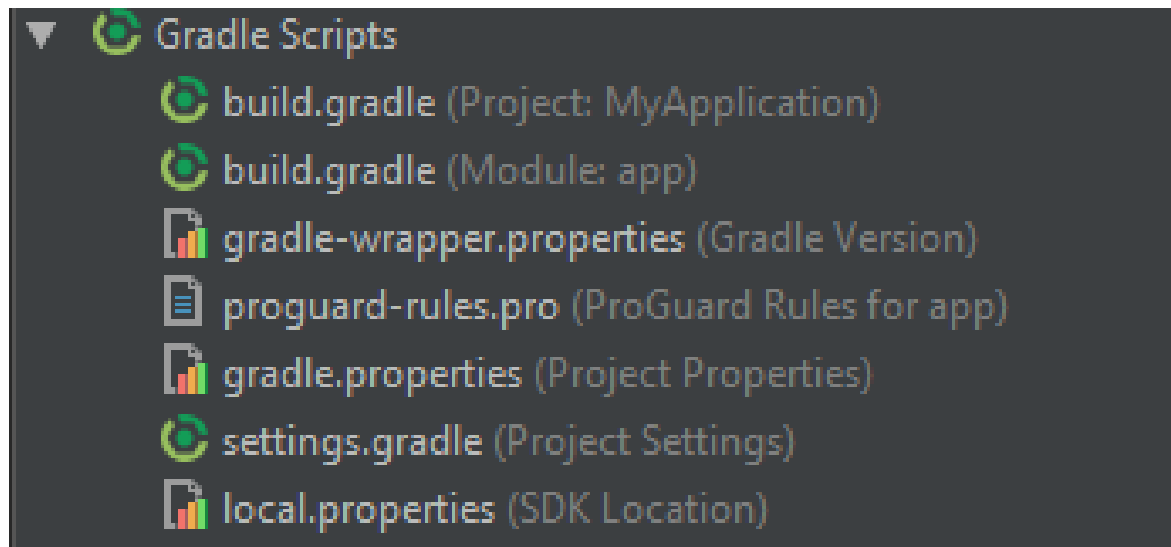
Gradle Scripts

build.gradle (Project: MyApplication)

build.gradle (Module: app)

gradle-wrapper.properties (Gradle Version)

proguard-rules.pro (ProGuard Rules for app)

gradle.properties (Project Properties)

settings.gradle (Project Settings)

local.properties (SDK Location)